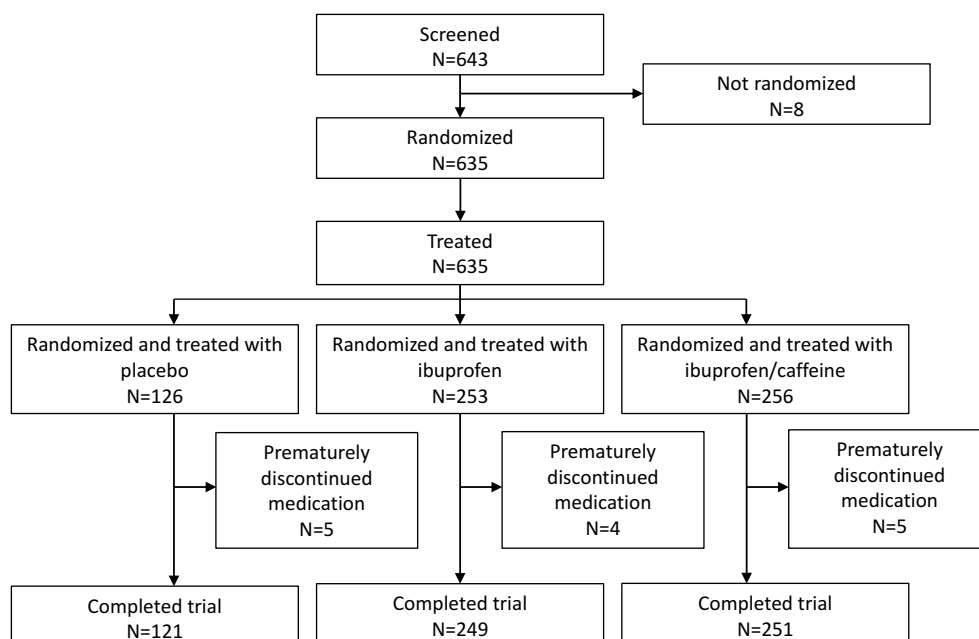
Screened
N=643

Not randomized
N=8

Randomized
N=635

Treated
N=635

Randomized and treated with placebo
N=126

Randomized and treated with ibuprofen
N=253

Randomized and treated with ibuprofen/caffeine
N=256

Prematurely discontinued medication
N=5

Prematurely discontinued medication
N=4

Prematurely discontinued medication
N=5

Completed trial
N=121

Completed trial
N=249

Completed trial
N=251